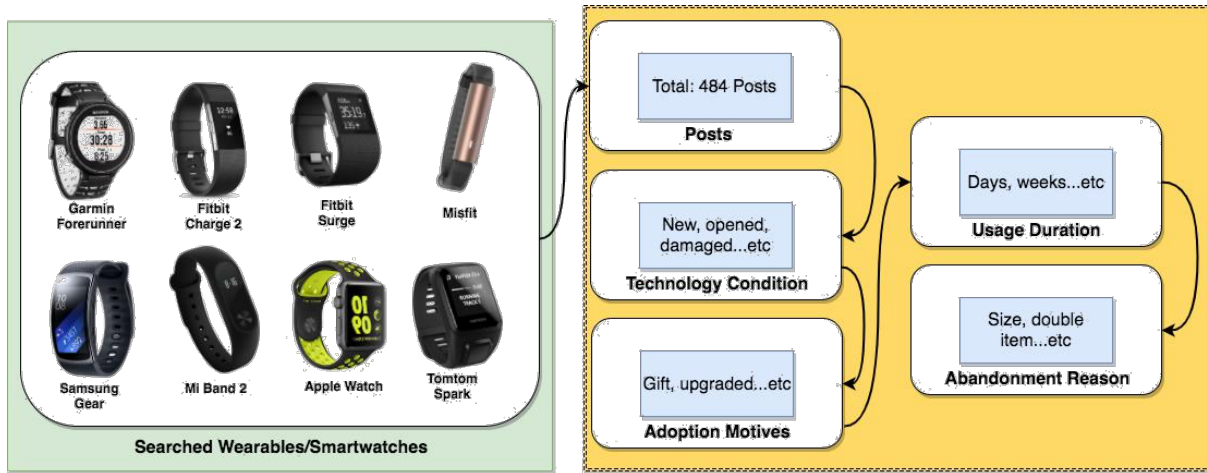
Garmin Forerunner

Fitbit Charge 2

Fitbit Surge

Misfit

Samsung Gear

Mi Band 2

Apple Watch

Tomtom Spark

Searched Wearables/Smartwatches

Total: 484 Posts

Posts

New, opened, damaged...etc

Technology Condition

Gift, upgraded...etc

Adoption Motives

Days, weeks...etc

Usage Duration

Size, double item...etc

Abandonment Reason